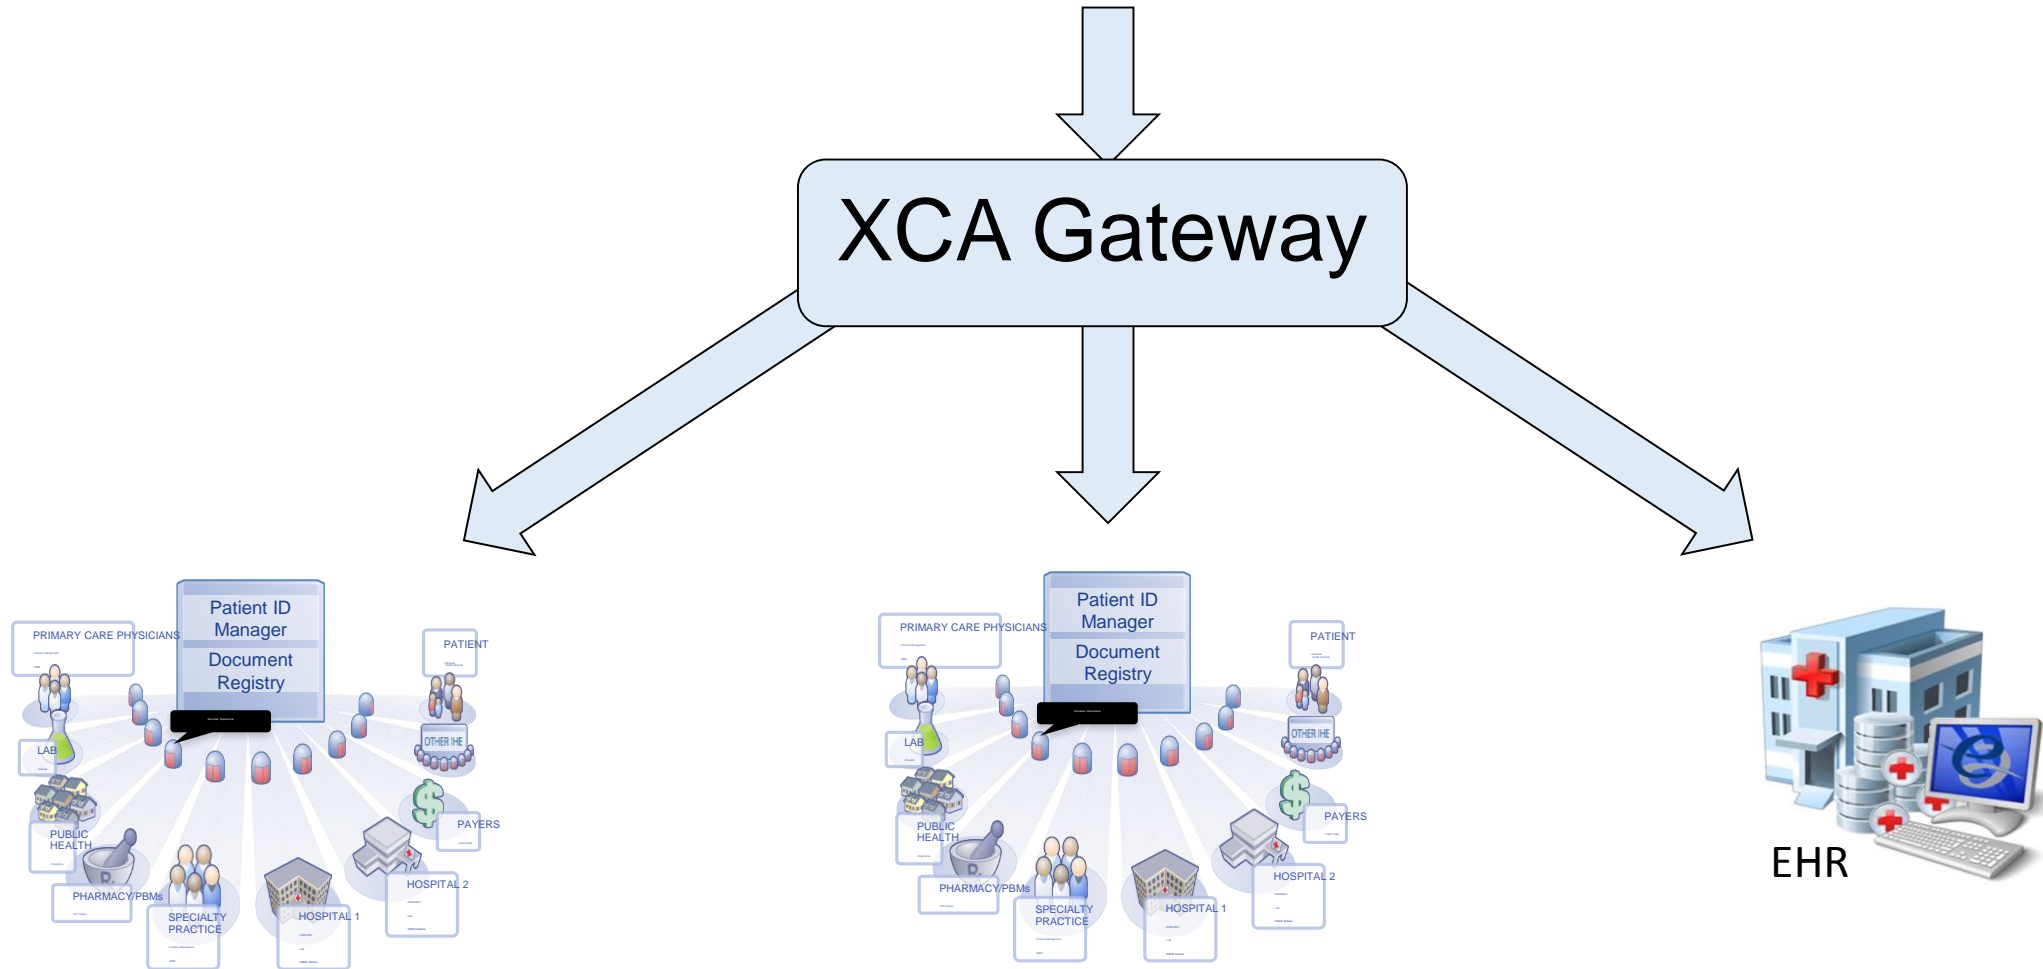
XCA Gateway

Patient ID Manager
Document Registry
PRIMARY CARE PHYSICIANS
PATIENT
LAB
OTHER IHE
PAYERS
PUBLIC HEALTH
PHARMACY/PBMs
SPECIALTY PRACTICE
HOSPITAL 1
HOSPITAL 2

Patient ID Manager
Document Registry
PRIMARY CARE PHYSICIANS
PATIENT
LAB
OTHER IHE
PAYERS
PUBLIC HEALTH
PHARMACY/PBMs
SPECIALTY PRACTICE
HOSPITAL 1
HOSPITAL 2

EHR